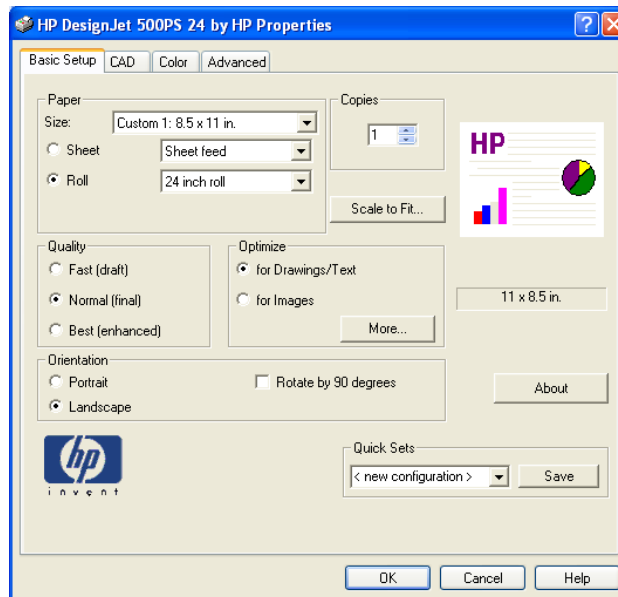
HP DesignJet 500PS 24 by HP Properties

?

Basic Setup | CAD | Color | Advanced

Paper
Size: Custom 1: 8.5 x 11 in.
Sheet Sheet feed
Roll 24 inch roll

Copies
1

Scale to Fit...

HP

Quality
Fast (draft)
Normal (final)
Best (enhanced)

Optimize
for Drawings/Text
for Images
More...

11 x 8.5 in.

Orientation
Portrait
Landscape
Rotate by 90 degrees

About

hp
invent

Quick Sets
< new configuration >
Save

OK | Cancel | Help